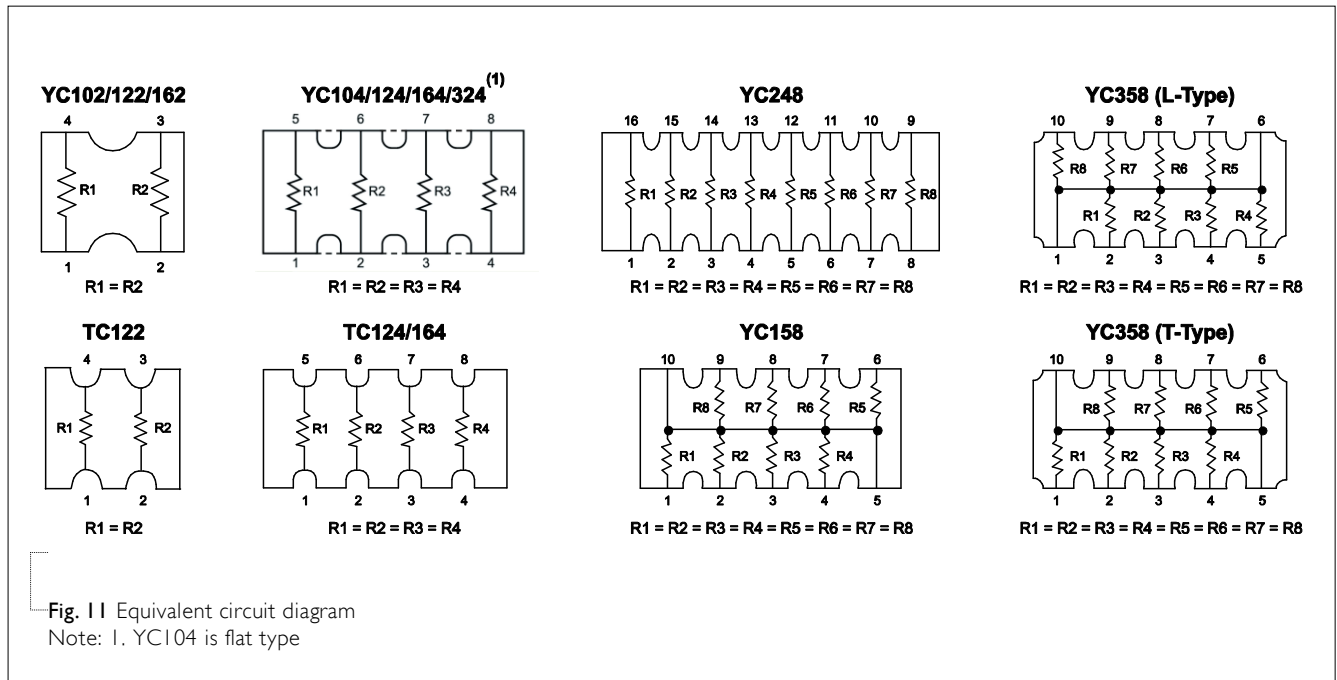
YC102/122/162

4 3

R1 R2

1 2

R1 = R2

YC104/124/164/324$^{(1)}$

5 6 7 8

R1 R2 R3 R4

1 2 3 4

R1 = R2 = R3 = R4

YC248

16 15 14 13 12 11 10 9

R1 R2 R3 R4 R5 R6 R7 R8

1 2 3 4 5 6 7 8

R1 = R2 = R3 = R4 = R5 = R6 = R7 = R8

YC358 (L-Type)

10 9 8 7 6

R8 R7 R6 R5

R1 R2 R3 R4

1 2 3 4 5

R1 = R2 = R3 = R4 = R5 = R6 = R7 = R8

TC122

4 3

R1 R2

1 2

R1 = R2

TC124/164

5 6 7 8

R1 R2 R3 R4

1 2 3 4

R1 = R2 = R3 = R4

YC158

10 9 8 7 6

R8 R7 R6 R5

R1 R2 R3 R4

1 2 3 4 5

R1 = R2 = R3 = R4 = R5 = R6 = R7 = R8

YC358 (T-Type)

10 9 8 7 6

R8 R7 R6 R5

R1 R2 R3 R4

1 2 3 4 5

R1 = R2 = R3 = R4 = R5 = R6 = R7 = R8

Fig. 11 Equivalent circuit diagram
Note: 1. YC104 is flat type